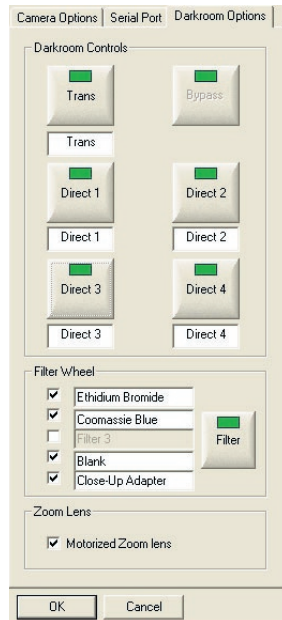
Camera Options | Serial Port | Darkroom Options

Darkroom Controls

Trans

Bypass

Trans

Direct 1

Direct 2

Direct 1

Direct 2

Direct 3

Direct 4

Direct 3

Direct 4

Filter Wheel

☑ Ethidium Bromide

☑ Coomassie Blue

☐ Filter 3

☑ Blank

☑ Close-Up Adapter

Filter

Zoom Lens

☑ Motorized Zoom lens

OK

Cancel